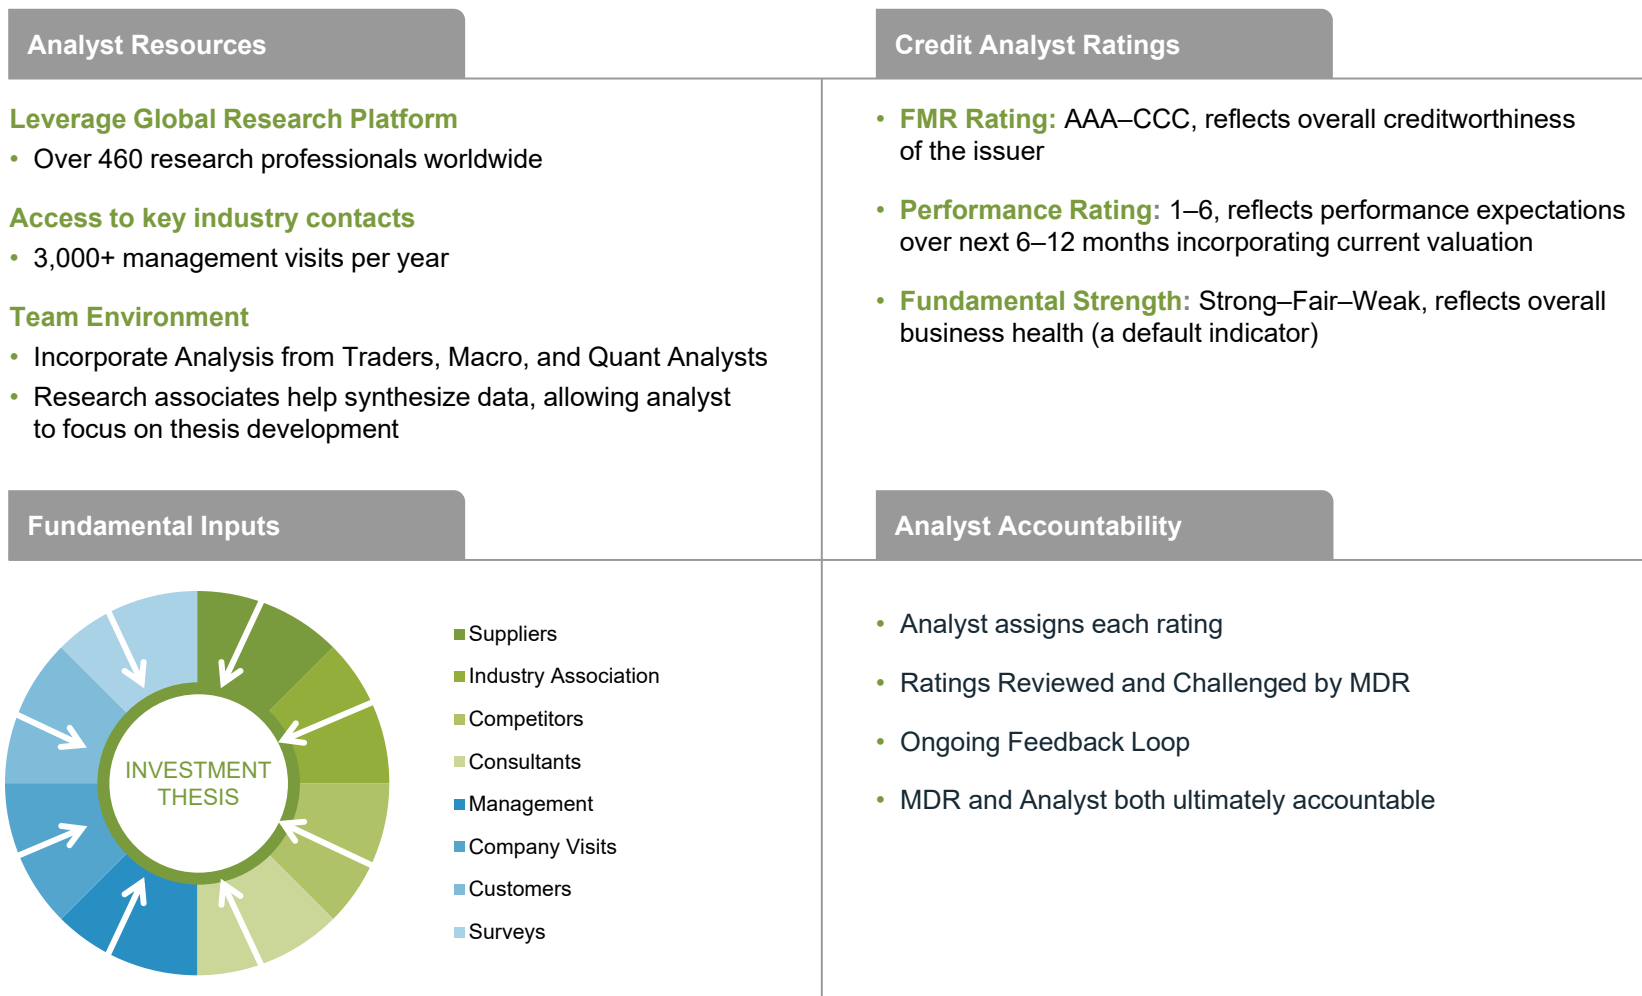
Analyst Resources

Leverage Global Research Platform
• Over 460 research professionals worldwide

Access to key industry contacts
• 3,000+ management visits per year

Team Environment
• Incorporate Analysis from Traders, Macro, and Quant Analysts
• Research associates help synthesize data, allowing analyst to focus on thesis development

Credit Analyst Ratings

• FMR Rating: AAA–CCC, reflects overall creditworthiness of the issuer

• Performance Rating: 1–6, reflects performance expectations over next 6–12 months incorporating current valuation

• Fundamental Strength: Strong–Fair–Weak, reflects overall business health (a default indicator)

Fundamental Inputs

INVESTMENT THESIS

Suppliers
Industry Association
Competitors
Consultants
Management
Company Visits
Customers
Surveys

Analyst Accountability

• Analyst assigns each rating
• Ratings Reviewed and Challenged by MDR
• Ongoing Feedback Loop
• MDR and Analyst both ultimately accountable